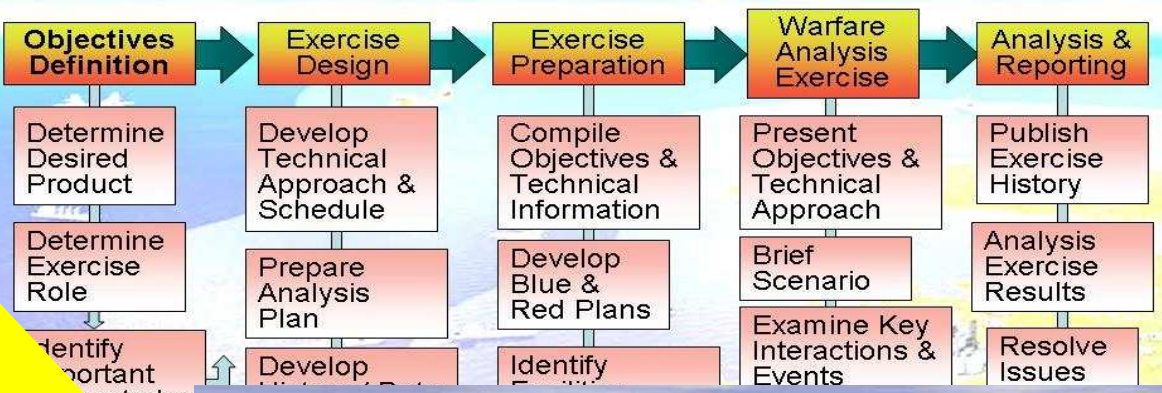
Objectives Definition

Determine Desired Product

Determine Exercise Role

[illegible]dentify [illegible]portant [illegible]

Exercise Design

Develop Technical Approach & Schedule

Prepare Analysis Plan

Develop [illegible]

Exercise Preparation

Compile Objectives & Technical Information

Develop Blue & Red Plans

Identify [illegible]

Warfare Analysis Exercise

Present Objectives & Technical Approach

Brief Scenario

Examine Key Interactions & Events

Analysis & Reporting

Publish Exercise History

Analysis Exercise Results

Resolve Issues